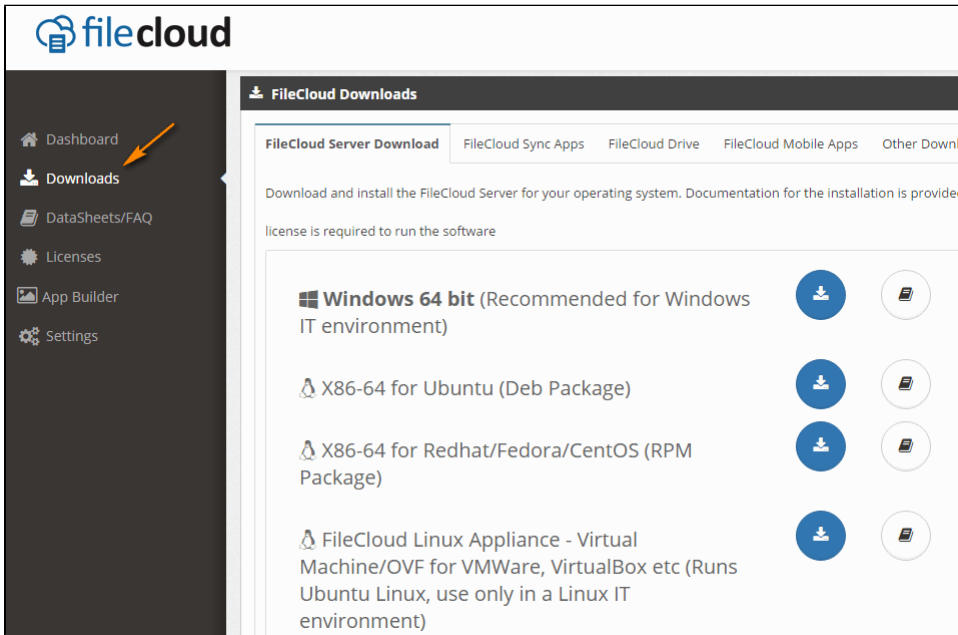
filecloud

Dashboard
Downloads
DataSheets/FAQ
Licenses
App Builder
Settings

FileCloud Downloads

FileCloud Server Download | FileCloud Sync Apps | FileCloud Drive | FileCloud Mobile Apps | Other Downl

Download and install the FileCloud Server for your operating system. Documentation for the installation is provide

license is required to run the software

Windows 64 bit (Recommended for Windows IT environment)

X86-64 for Ubuntu (Deb Package)

X86-64 for Redhat/Fedora/CentOS (RPM Package)

FileCloud Linux Appliance - Virtual Machine/OVF for VMWare, VirtualBox etc (Runs Ubuntu Linux, use only in a Linux IT environment)